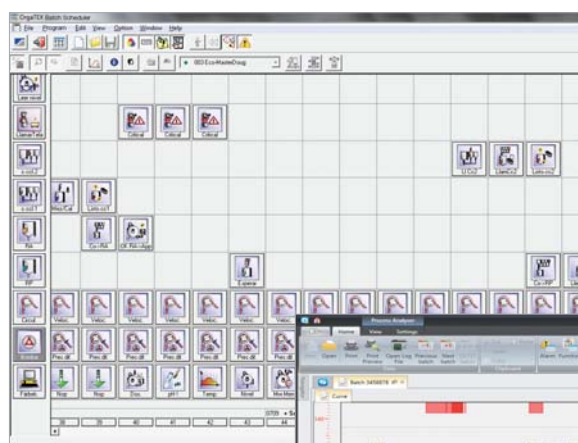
OrgaTEX Batch Scheduler
File Program Edit View Option Window Help
003 Eco-MasterDoug
Critical
Critical
Critical
Velo
Velo
Velo
Velo
Velo
Velo
Velo
Prev.dif
Prev.dif
Prev.dif
Prev.dif
Prev.dif
Prev.dif
Dos
pH
Temp
Level
Process Analyzer
Home
View
Settings
Open
Print
Print Preview
Open Log File
Previous batch
Next batch
Batch 3456878
Curve
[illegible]